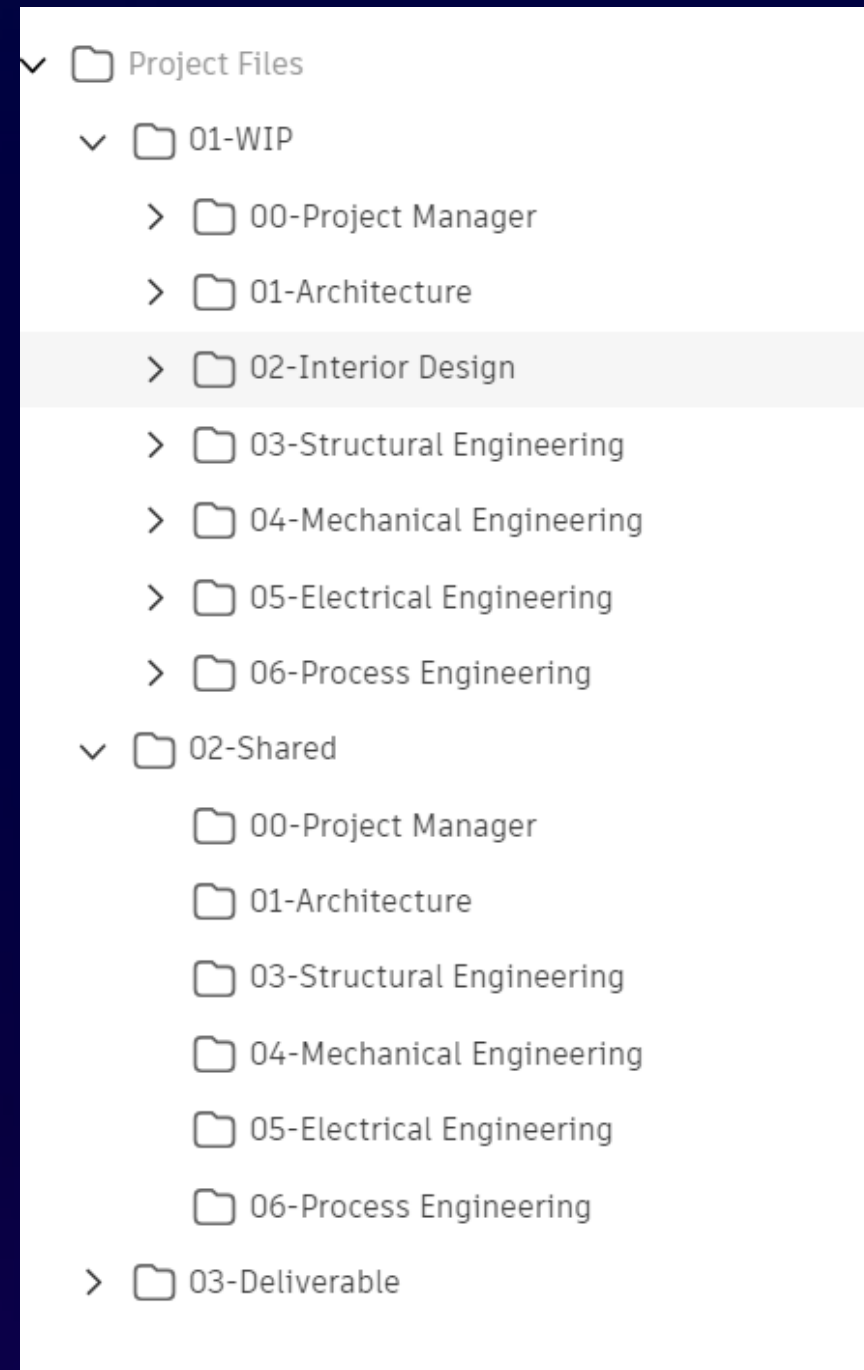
Project Files

01-WIP

00-Project Manager

01-Architecture

02-Interior Design

03-Structural Engineering

04-Mechanical Engineering

05-Electrical Engineering

06-Process Engineering

02-Shared

00-Project Manager

01-Architecture

03-Structural Engineering

04-Mechanical Engineering

05-Electrical Engineering

06-Process Engineering

03-Deliverable